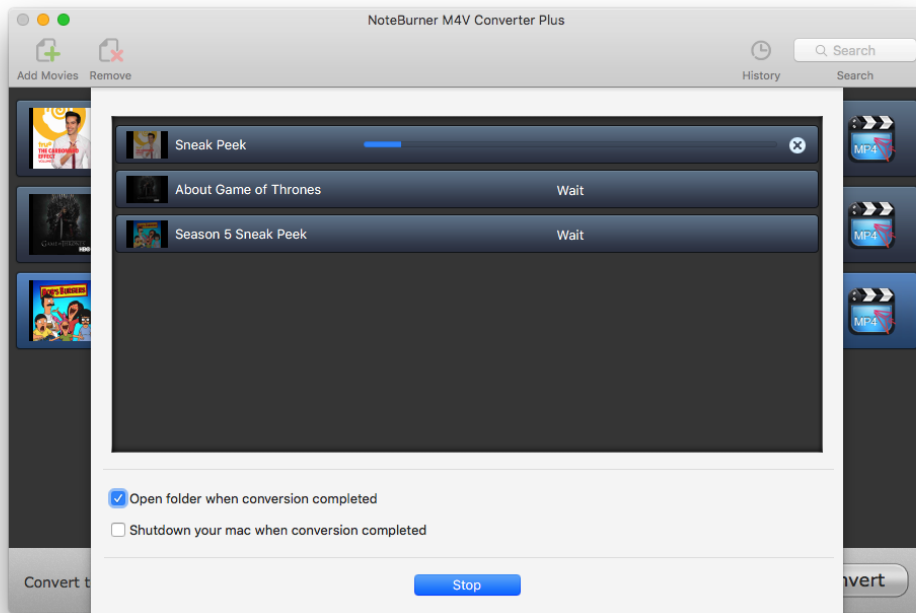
NoteBurner M4V Converter Plus

Add Movies Remove

History

Search

Search

Sneak Peek

About Game of Thrones Wait

Season 5 Sneak Peek Wait

MP4

MP4

MP4

Open folder when conversion completed

Shutdown your mac when conversion completed

Stop

Convert t

nvert